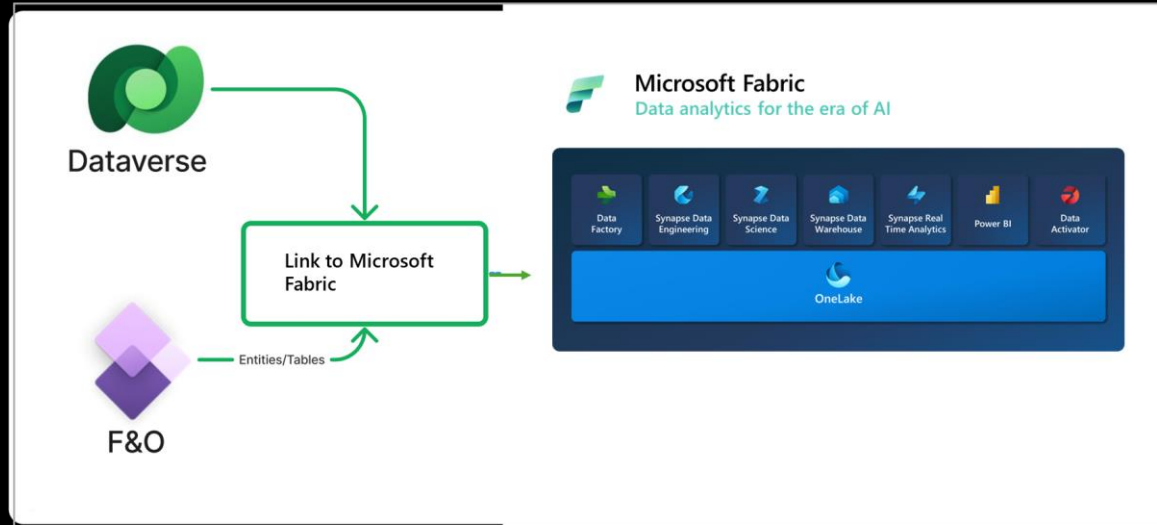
Dataverse

Link to Microsoft Fabric

Entities/Tables

F&O

Microsoft Fabric
Data analytics for the era of AI

Data Factory

Synapse Data Engineering

Synapse Data Science

Synapse Data Warehouse

Synapse Real Time Analytics

Power BI

Data Activator

OneLake